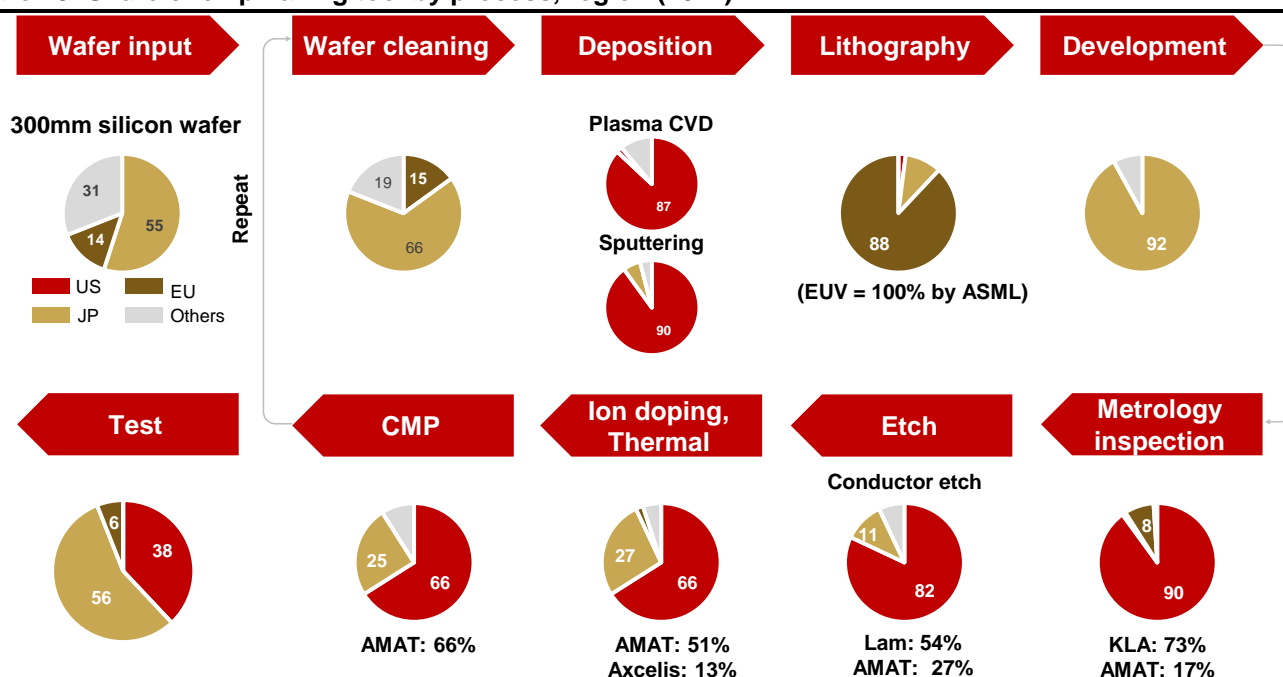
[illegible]

Wafer input

300mm silicon wafer

31
55
14

US
EU
JP
Others

Repeat

Wafer cleaning

19
15
66

Deposition

Plasma CVD

87

Sputtering

90

Lithography

88

(EUV = 100% by ASML)

Development

92

Metrology inspection

8
90

KLA: 73%
AMAT: 17%

Etch

Conductor etch

11
82

Lam: 54%
AMAT: 27%

Ion doping, Thermal

27
66

AMAT: 51%
Axcelis: 13%

CMP

25
66

AMAT: 66%

Test

6
38
56